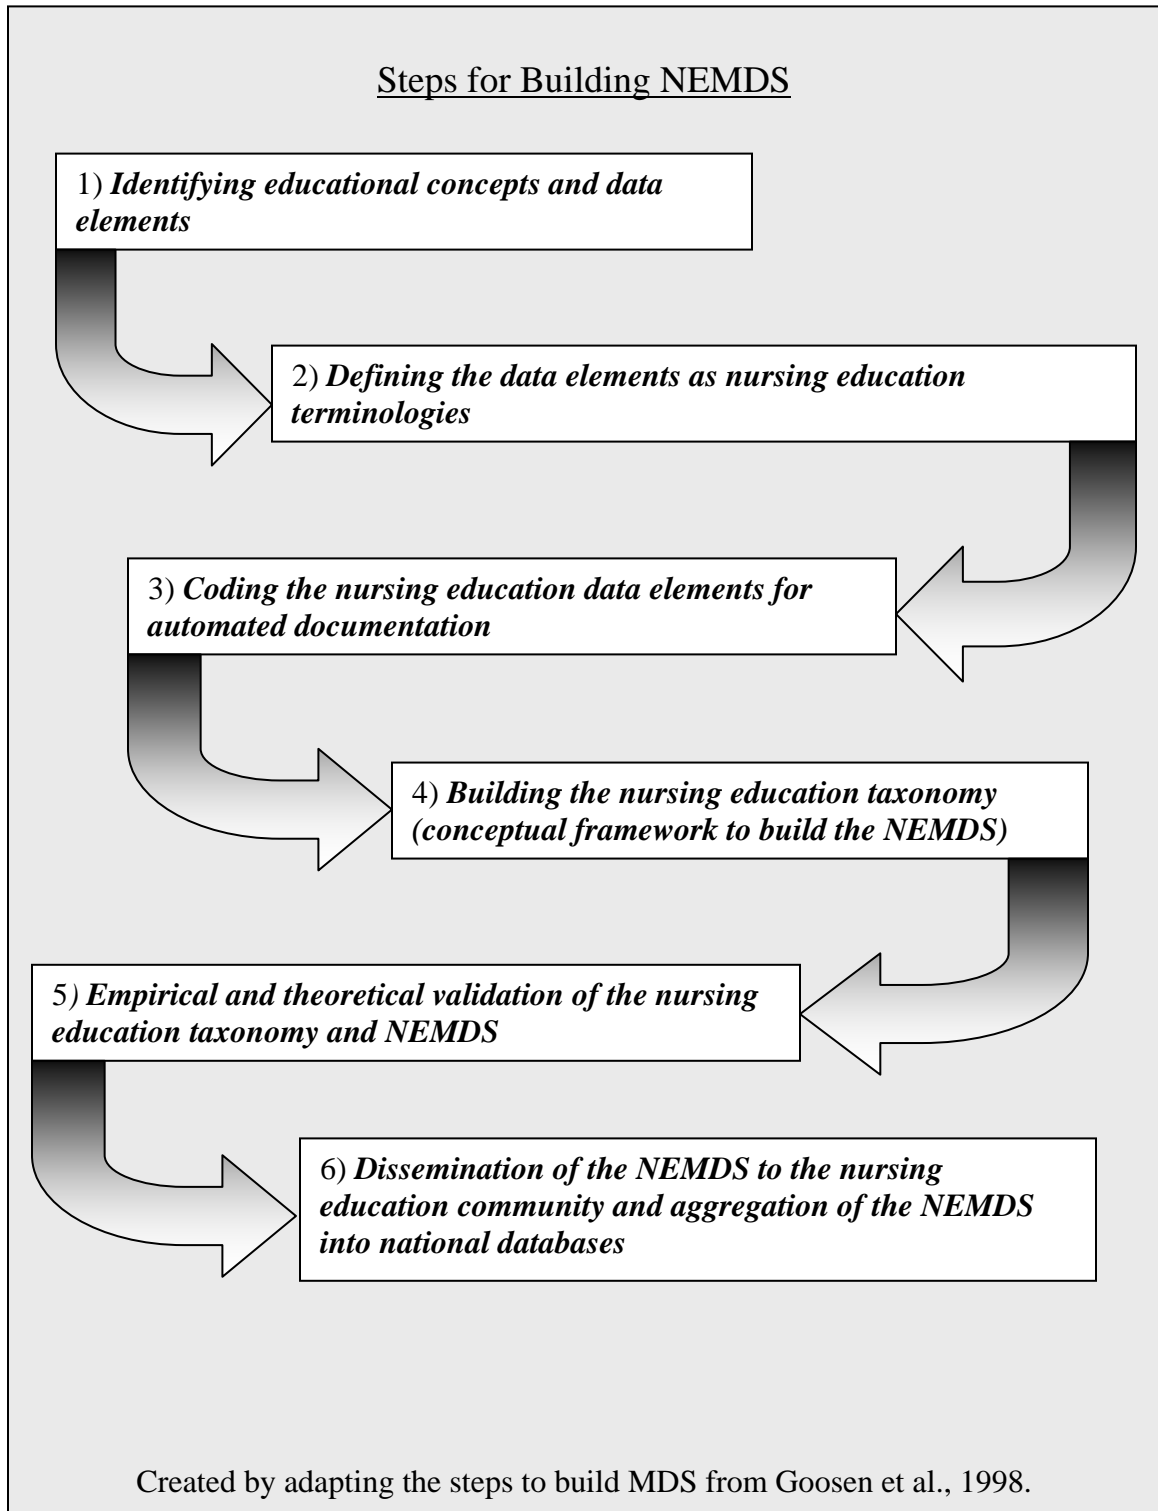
Steps for Building NEMDS

1) Identifying educational concepts and data elements

2) Defining the data elements as nursing education terminologies

3) Coding the nursing education data elements for automated documentation

4) Building the nursing education taxonomy (conceptual framework to build the NEMDS)

5) Empirical and theoretical validation of the nursing education taxonomy and NEMDS

6) Dissemination of the NEMDS to the nursing education community and aggregation of the NEMDS into national databases

Created by adapting the steps to build MDS from Goosen et al., 1998.